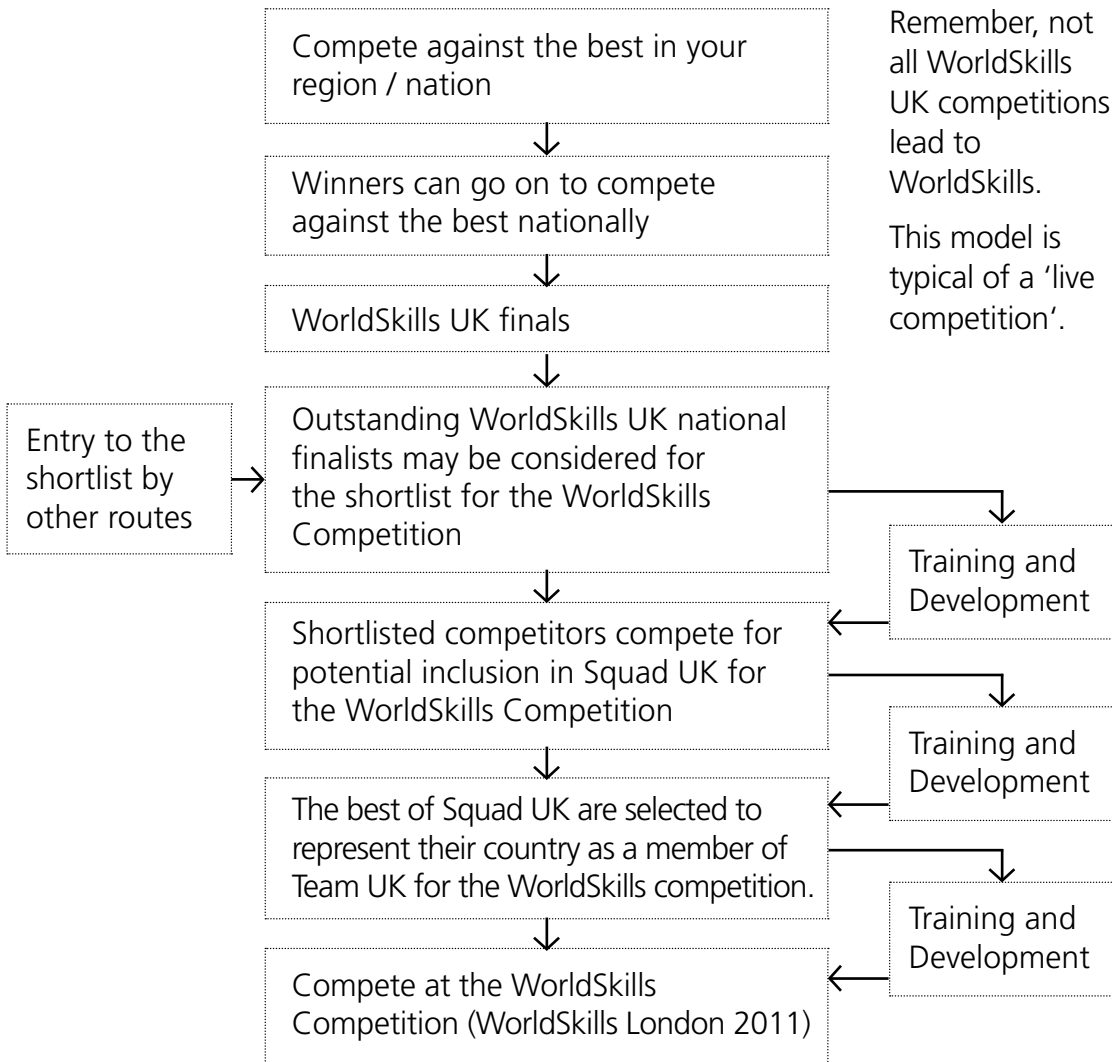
Compete against the best in your region / nation

Winners can go on to compete against the best nationally

WorldSkills UK finals

Entry to the shortlist by other routes

Outstanding WorldSkills UK national finalists may be considered for the shortlist for the WorldSkills Competition

Training and Development

Shortlisted competitors compete for potential inclusion in Squad UK for the WorldSkills Competition

Training and Development

The best of Squad UK are selected to represent their country as a member of Team UK for the WorldSkills competition.

Training and Development

Compete at the WorldSkills Competition (WorldSkills London 2011)

Remember, not all WorldSkills UK competitions lead to WorldSkills.

This model is typical of a 'live competition'.